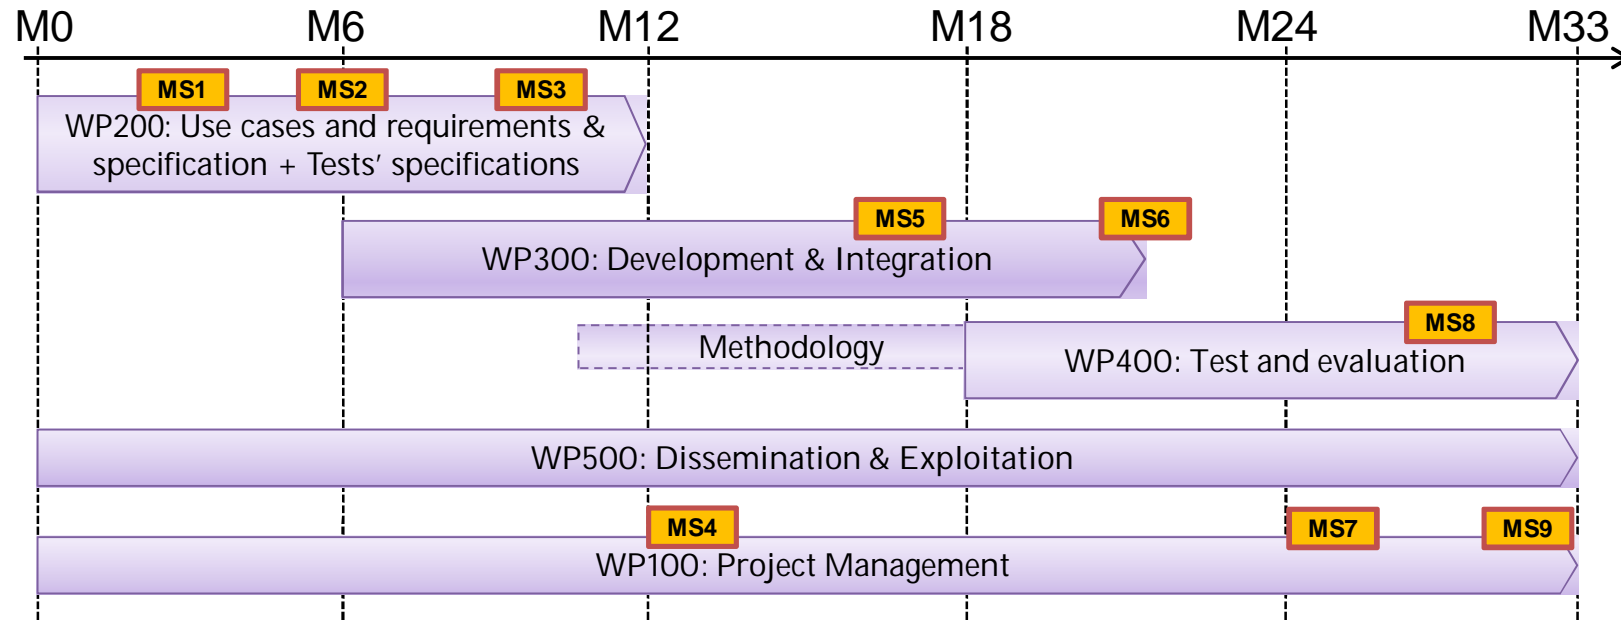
M0 M6 M12 M18 M24 M33

MS1 MS2 MS3

WP200: Use cases and requirements & specification + Tests' specifications

MS5 MS6

WP300: Development & Integration

MS8

Methodology

WP400: Test and evaluation

WP500: Dissemination & Exploitation

MS4 MS7 MS9

WP100: Project Management